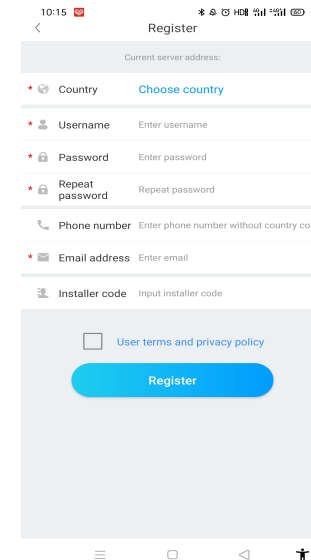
10:15

<

Register

Current server address:

* Country Choose country

* Username Enter username

* Password Enter password

* Repeat password Repeat password

Phone number Enter phone number without country co

* Email address Enter email

Installer code Input installer code

User terms and privacy policy

Register